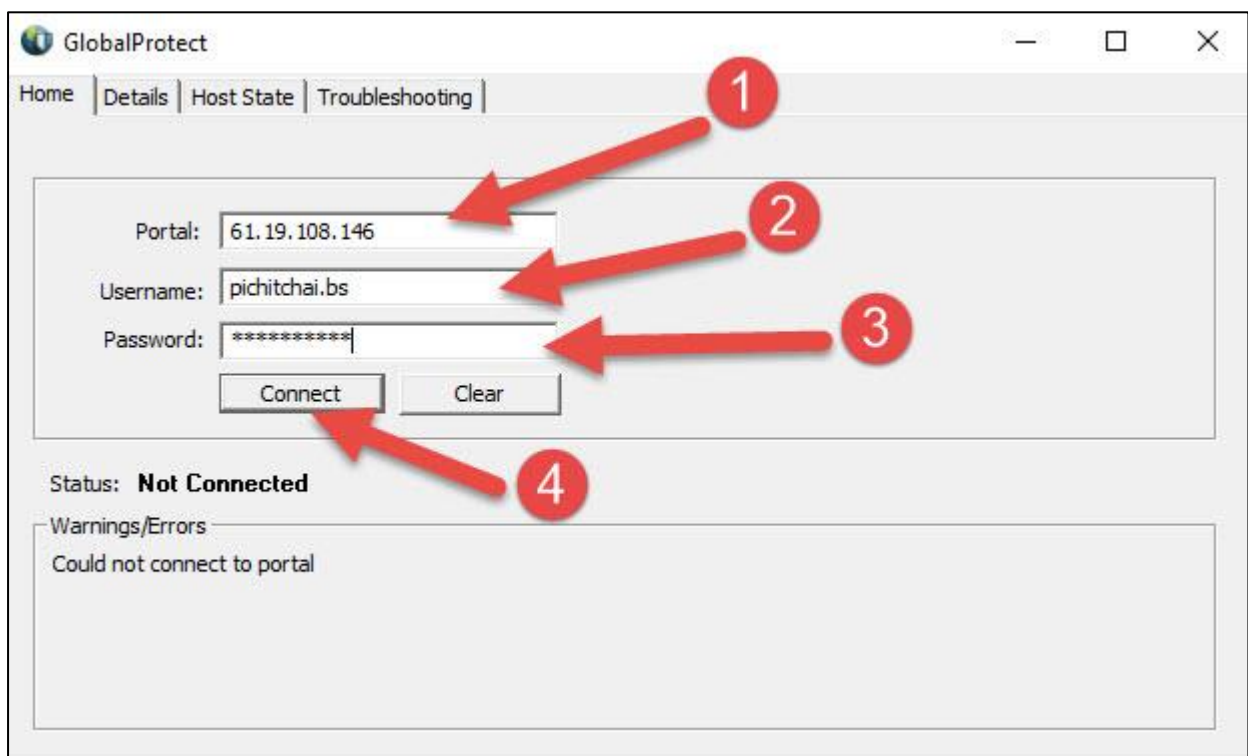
GlobalProtect

Home | Details | Host State | Troubleshooting

1

Portal: 61.19.108.146

2

Username: pichitchai.bs

3

Password: ***********

Connect Clear

4

Status: Not Connected

Warnings/Errors

Could not connect to portal